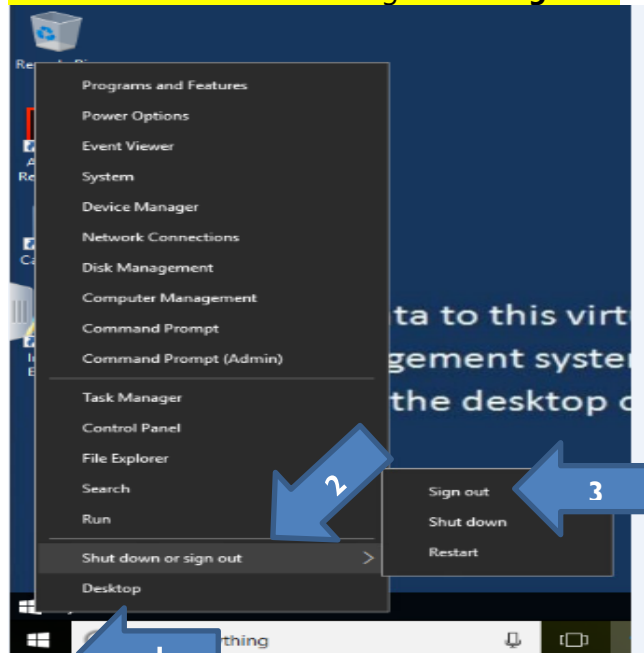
Programs and Features
Power Options
Event Viewer
System
Device Manager
Network Connections
Disk Management
Computer Management
Command Prompt
Command Prompt (Admin)
Task Manager
Control Panel
File Explorer
Search
Run
Shut down or sign out
Desktop

ta to this virt
gement syster
the desktop c

2

Sign out
Shut down
Restart

3

1

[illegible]thing